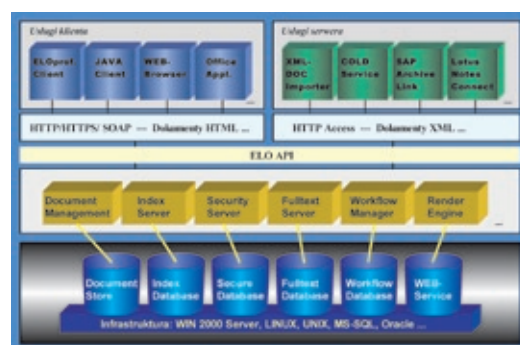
Usługi klienta

ELOprof Client

JAVA Client

WEB-Browser

Office Appl.

...

Usługi serwera

XML-DOC Importer

COLD Service

SAP Archive Link

Lotus Notes Connect

...

HTTP/HTTPS/ SOAP — Dokumenty HTML ...

HTTP Access — Dokumenty XML ...

ELO API

Document Management

Index Server

Security Server

Fulltext Server

Workflow Manager

Render Engine

...

Document Store

Index Database

Secure Database

Fulltext Database

Workflow Database

WEB-Service

Infrastruktura: WIN 2000 Server, LINUX, UNIX, MS-SQL, Oracle ...